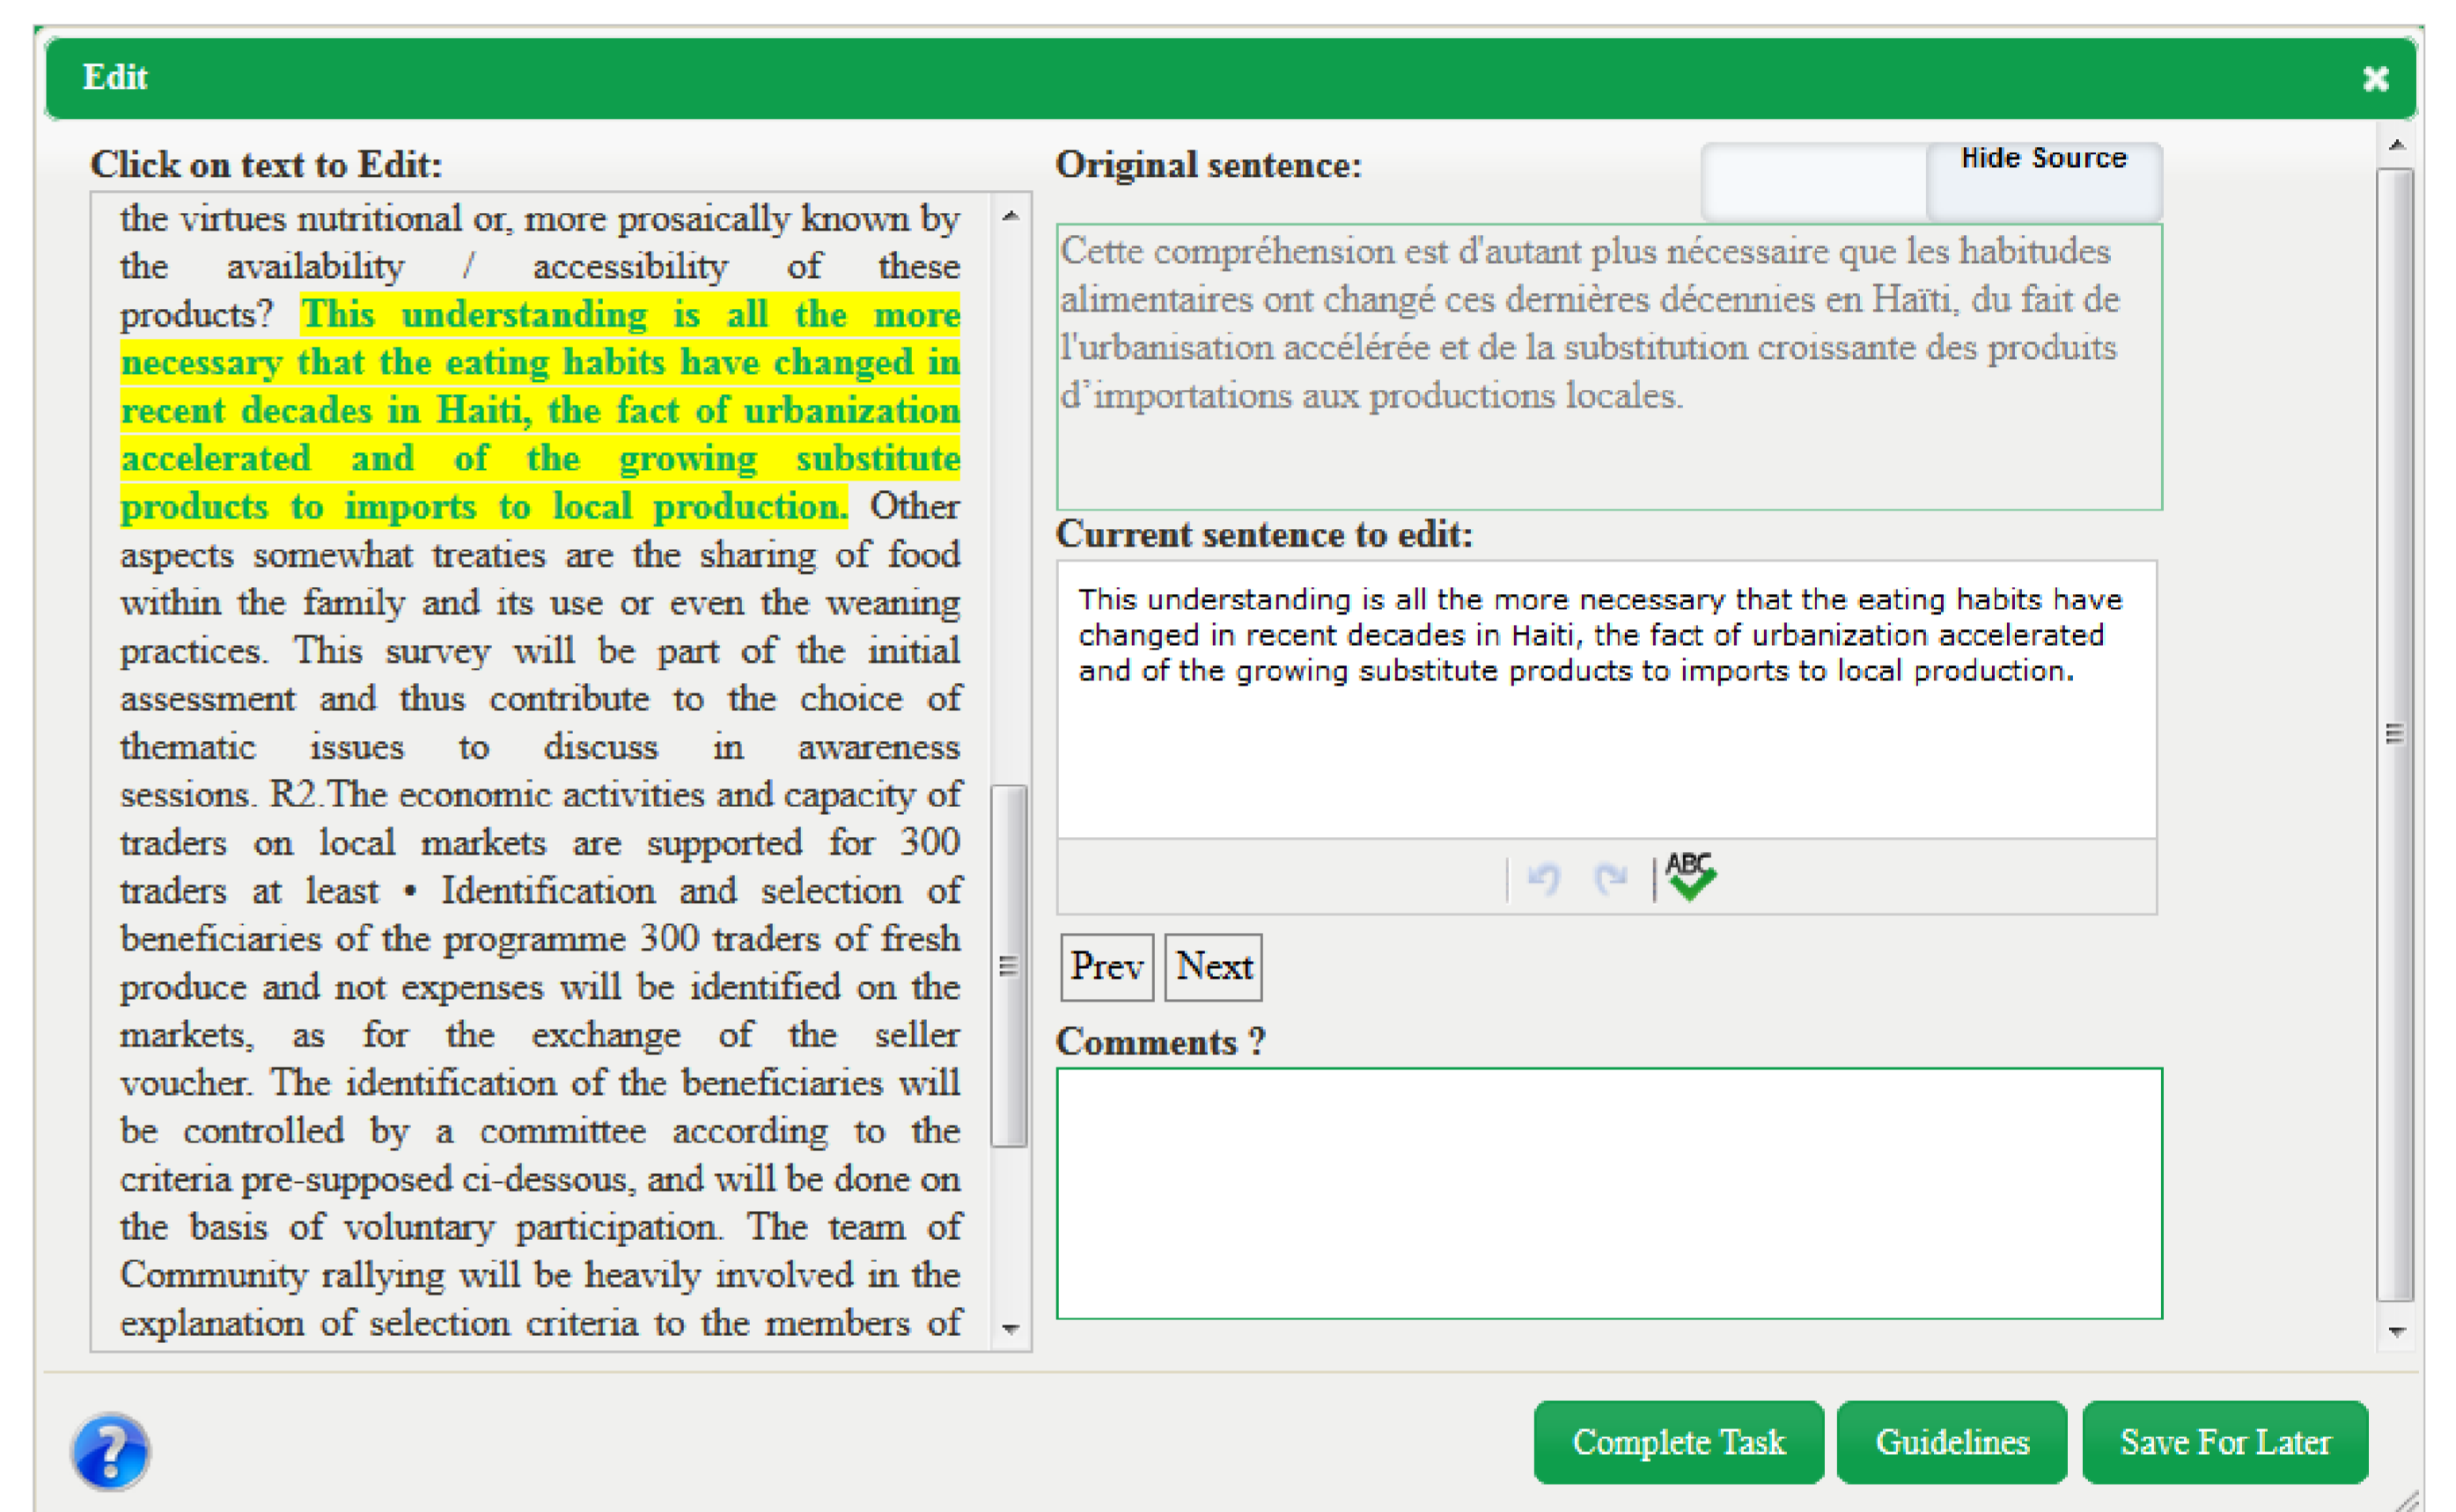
Edit

Click on text to Edit:

the virtues nutritional or, more prosaically known by the availability / accessibility of these products? This understanding is all the more necessary that the eating habits have changed in recent decades in Haiti, the fact of urbanization accelerated and of the growing substitute products to imports to local production. Other aspects somewhat treaties are the sharing of food within the family and its use or even the weaning practices. This survey will be part of the initial assessment and thus contribute to the choice of thematic issues to discuss in awareness sessions. R2.The economic activities and capacity of traders on local markets are supported for 300 traders at least • Identification and selection of beneficiaries of the programme 300 traders of fresh produce and not expenses will be identified on the markets, as for the exchange of the seller voucher. The identification of the beneficiaries will be controlled by a committee according to the criteria pre-supposed ci-dessous, and will be done on the basis of voluntary participation. The team of Community rallying will be heavily involved in the explanation of selection criteria to the members of

Original sentence:

Hide Source

Cette compréhension est d'autant plus nécessaire que les habitudes alimentaires ont changé ces dernières décennies en Haïti, du fait de l'urbanisation accélérée et de la substitution croissante des produits d'importations aux productions locales.

Current sentence to edit:

This understanding is all the more necessary that the eating habits have changed in recent decades in Haiti, the fact of urbanization accelerated and of the growing substitute products to imports to local production.

ABC

Prev Next

Comments ?

Complete Task Guidelines Save For Later